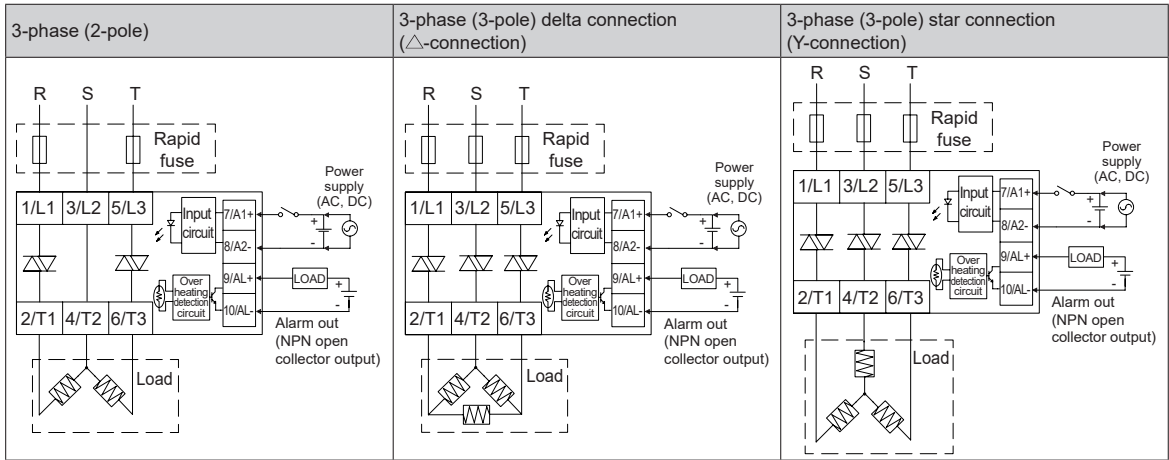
| 3-phase (2-pole) | 3-phase (3-pole) delta connection (△-connection) | 3-phase (3-pole) star connection (Y-connection) |
|---|---|---|
| R S T Rapid fuse 1/L1 3/L2 5/L3 Input circuit 7/A1+ 8/A2- Power supply (AC, DC) + - Over heating detection circuit 9/AL+ 10/AL- LOAD + - 2/T1 4/T2 6/T3 Alarm out (NPN open collector output) Load | R S T Rapid fuse 1/L1 3/L2 5/L3 Input circuit 7/A1+ 8/A2- Power supply (AC, DC) + - Over heating detection circuit 9/AL+ 10/AL- LOAD + - 2/T1 4/T2 6/T3 Alarm out (NPN open collector output) Load | R S T Rapid fuse 1/L1 3/L2 5/L3 Input circuit 7/A1+ 8/A2- Power supply (AC, DC) + - Over heating detection circuit 9/AL+ 10/AL- LOAD + - 2/T1 4/T2 6/T3 Alarm out (NPN open collector output) Load |